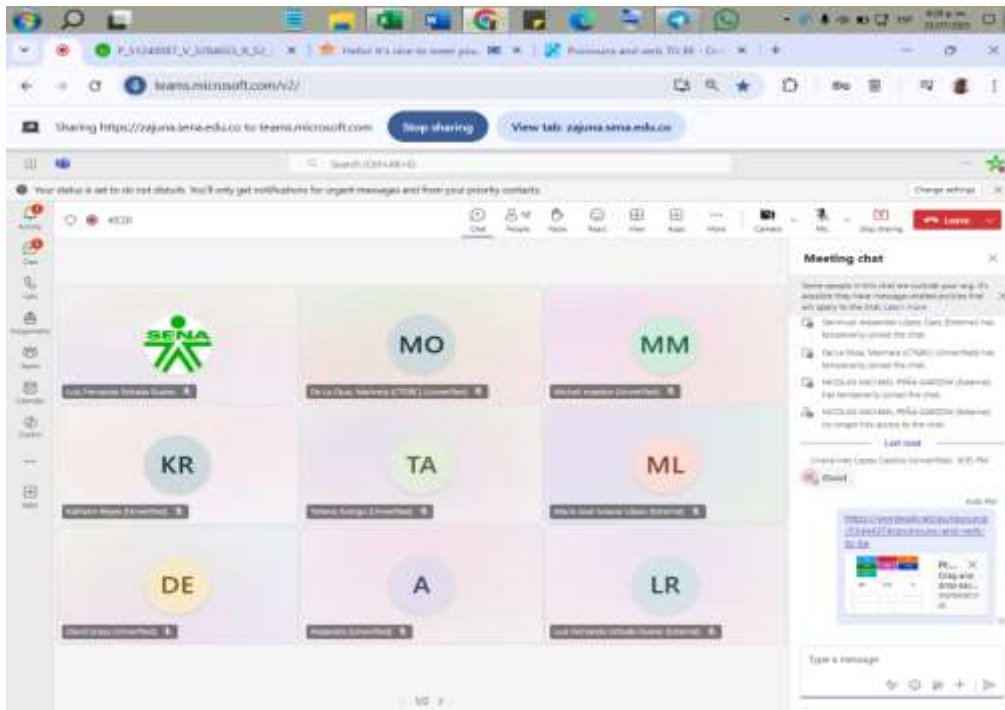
teams.microsoft.com/v2/

Sharing https://zajuna.sena.edu.co to teams.microsoft.com Stop sharing View tab: zajuna.sena.edu.co

Search

Your status is set to do not disturb. You'll only get notifications for urgent messages and from your priority contacts.

Change settings

Chat People Raise React View Apps More Camera Mic Stop sharing Leave

Meeting chat

SENA

MO

MM

KR

TA

ML

DE

A

LR

Last read

Good

Type a message